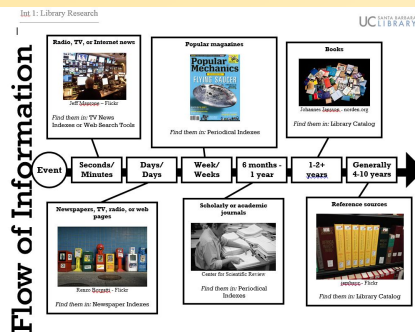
Int 1: Library Research

UC SANTA BARBARA LIBRARY

Flow of Information

Radio, TV, or Internet news

Jeff Marone – Flickr

Find them in: TV News Indexes or Web Search Tools

Popular magazines

Popular Mechanics

FLYING SAUCER

Find them in: Periodical Indexes

Books

Johannes Jansson - norden.org

Find them in: Library Catalog

Event

Seconds/ Minutes

Days/ Days

Week/ Weeks

6 months - 1 year

1-2+ years

Generally 4-10 years

Newspapers, TV, radio, or web pages

Renzo Borgatti - Flickr

Find them in: Newspaper Indexes

Scholarly or academic journals

Center for Scientific Review

Find them in: Periodical Indexes

Reference sources

jenbarge - Flickr

Find them in: Library Catalog